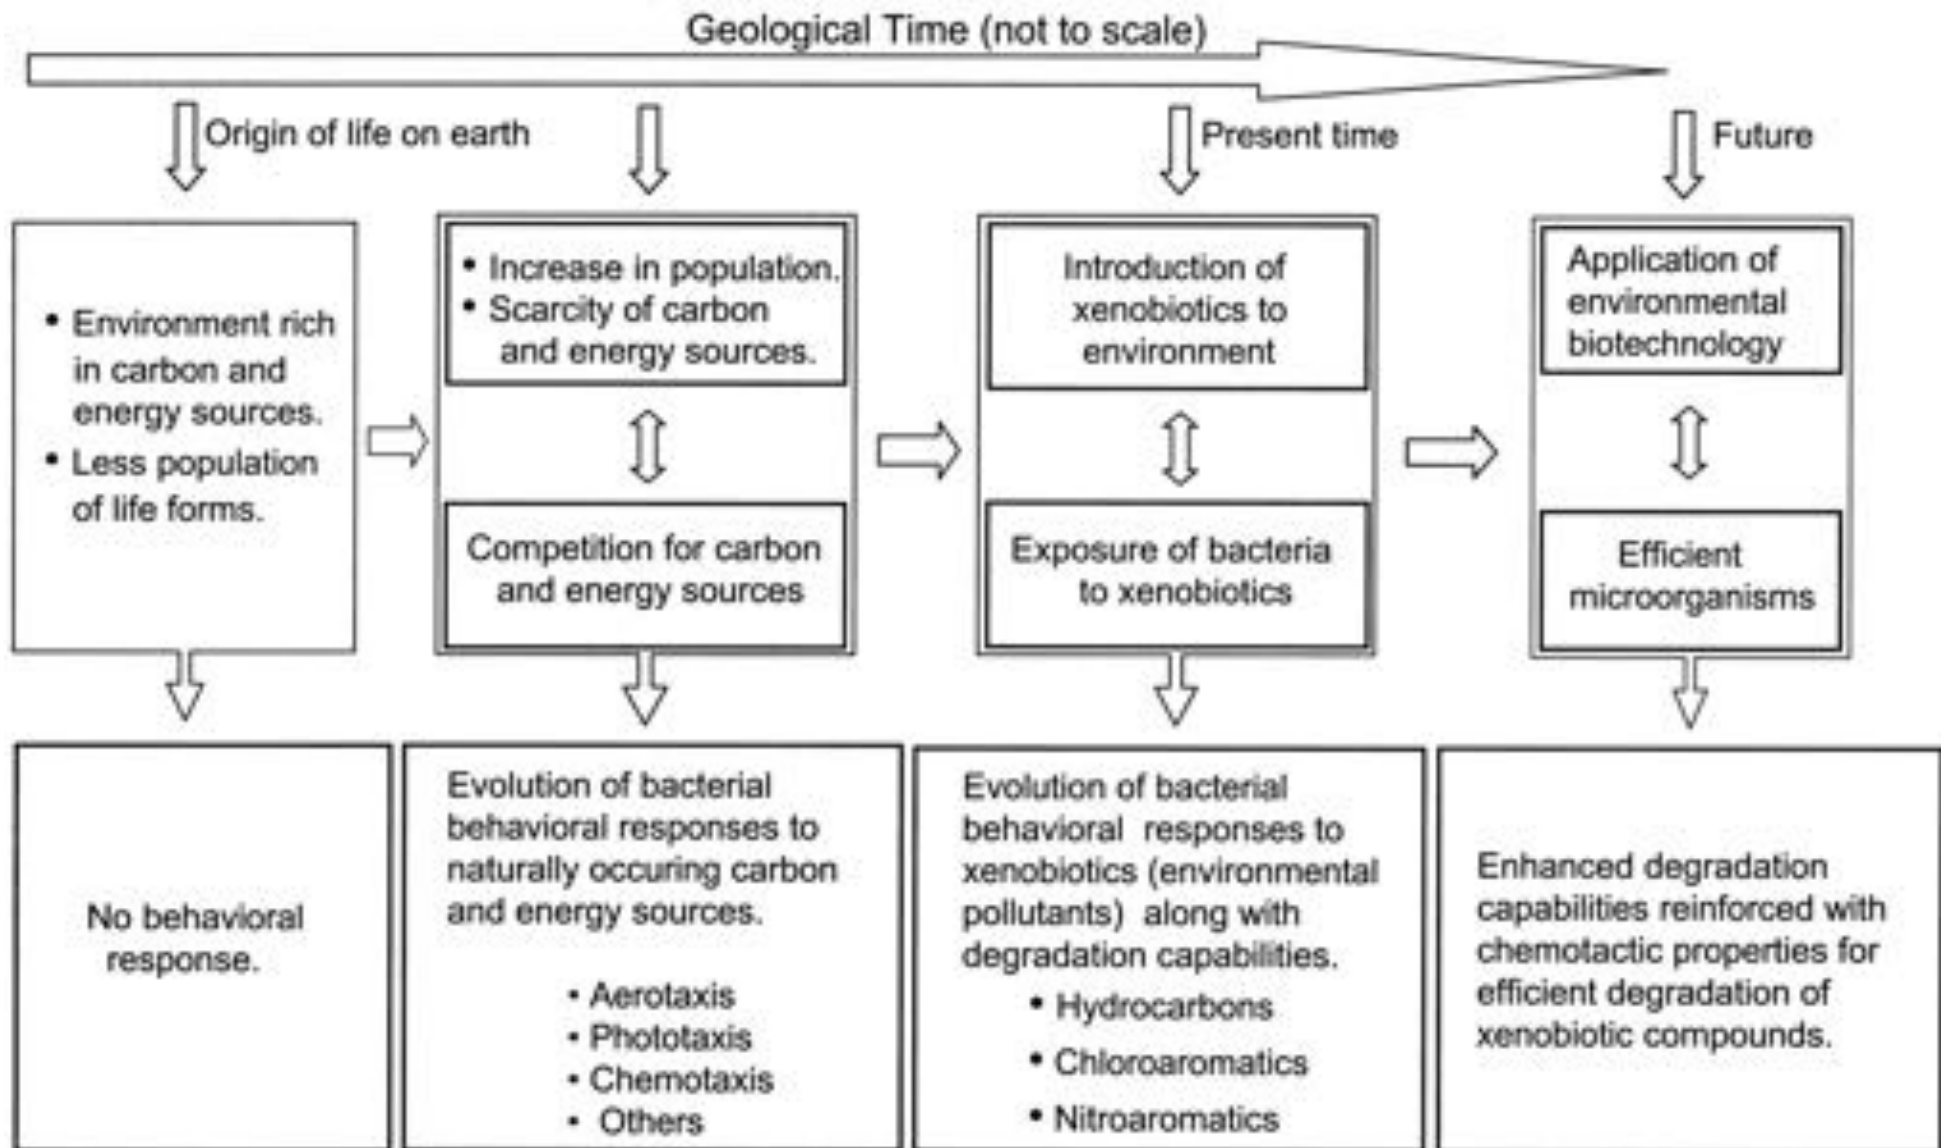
Geological Time (not to scale)

Origin of life on earth

Present time

Future

• Environment rich in carbon and energy sources.
• Less population of life forms.

• Increase in population.
• Scarcity of carbon and energy sources.

Competition for carbon and energy sources

Introduction of xenobiotics to environment

Exposure of bacteria to xenobiotics

Application of environmental biotechnology

Efficient microorganisms

No behavioral response.

Evolution of bacterial behavioral responses to naturally occuring carbon and energy sources.

• Aerotaxis
• Phototaxis
• Chemotaxis
• Others

Evolution of bacterial behavioral responses to xenobiotics (environmental pollutants) along with degradation capabilities.

• Hydrocarbons
• Chloroaromatics
• Nitroaromatics

Enhanced degradation capabilities reinforced with chemotactic properties for efficient degradation of xenobiotic compounds.